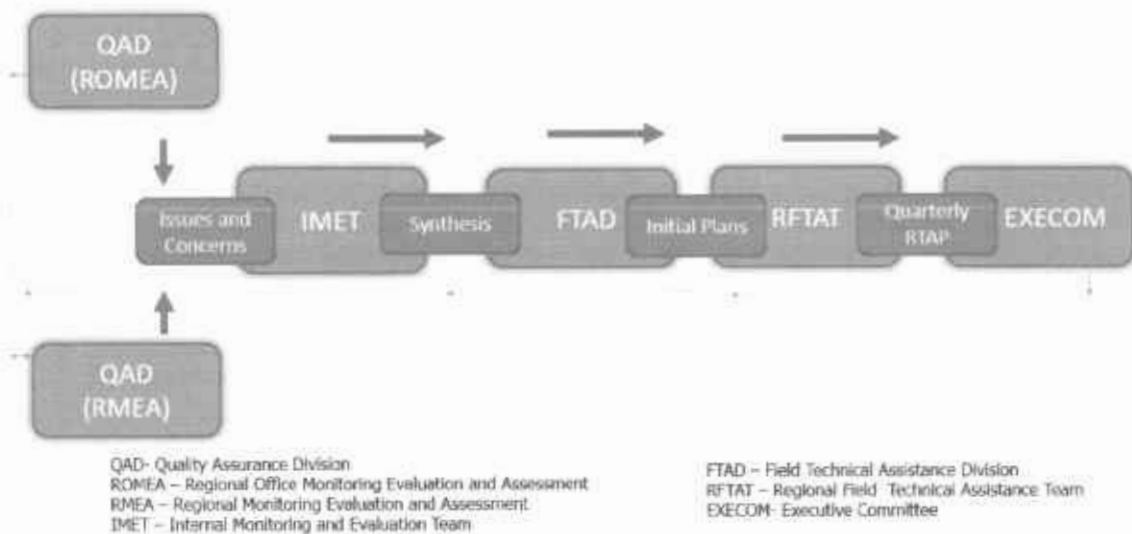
QAD (ROMEA)

Issues and Concerns

IMET

Synthesis

FTAD

Initial Plans

RFTAT

Quarterly RTAP

EXECOM

QAD (RMEA)

QAD- Quality Assurance Division
ROMEA – Regional Office Monitoring Evaluation and Assessment
RMEA – Regional Monitoring Evaluation and Assessment
IMET – Internal Monitoring and Evaluation Team

FTAD – Field Technical Assistance Division
RFTAT – Regional Field Technical Assistance Team
EXECOM- Executive Committee